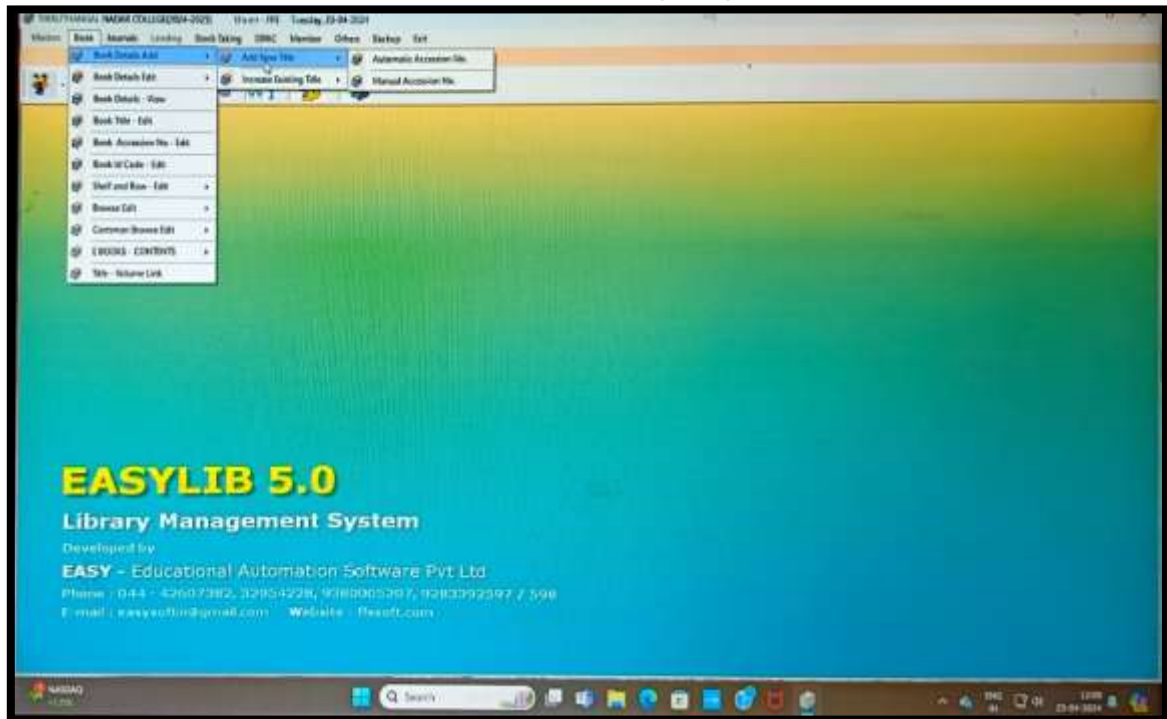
THIRUTHANGAL NADAR COLLEGE(2024-2025) User : FFE Tuesday,23-04-2024

Masters Book Journals Lending Book Taking OPAC Member Others Backup Exit

Book Details Add
Book Details Edit
Book Details - View
Book Title - Edit
Book Accession No - Edit
Book Id Code - Edit
Shelf and Row - Edit
Browse Edit
Common Browse Edit
EBOOKS - CONTENTS
Title - Volume Link

Add New Title
Increase Existing Title

Automatic Accession No.
Manual Accession No.

EASYLIB 5.0
Library Management System
Developed by
EASY - Educational Automation Software Pvt Ltd
Phone : 044 - 42607382, 32954228, 9380065307, 9283392597 / 598
E-mail : easysoftin@gmail.com Website : Rsoft.com

NASDAQ

Search

ENG IN

23-04-2024